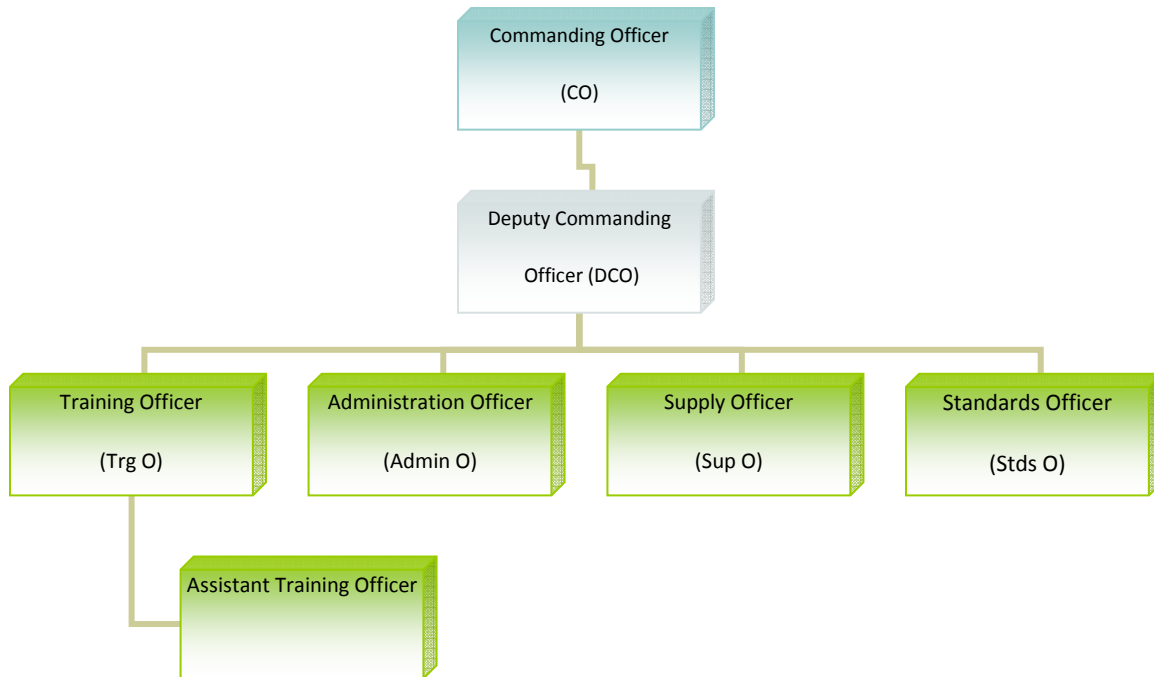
Commanding Officer

(CO)

Deputy Commanding

Officer (DCO)

Training Officer

(Trg O)

Administration Officer

(Admin O)

Supply Officer

(Sup O)

Standards Officer

(Stds O)

Assistant Training Officer